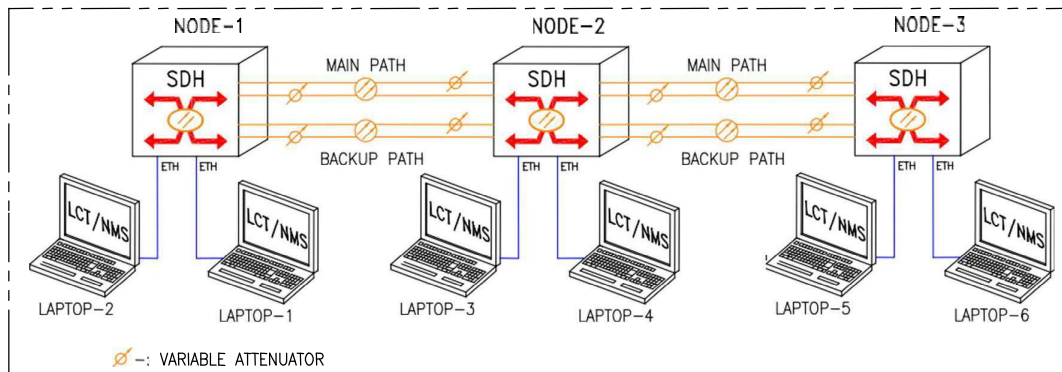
NODE-1

NODE-2

NODE-3

SDH

SDH

SDH

MAIN PATH

MAIN PATH

BACKUP PATH

BACKUP PATH

ETH ETH

ETH ETH

ETH ETH

LCT/NMS

LCT/NMS

LCT/NMS

LCT/NMS

LCT/NMS

LCT/NMS

LAPTOP-2

LAPTOP-1

LAPTOP-3

LAPTOP-4

LAPTOP-5

LAPTOP-6

-: VARIABLE ATTENUATOR